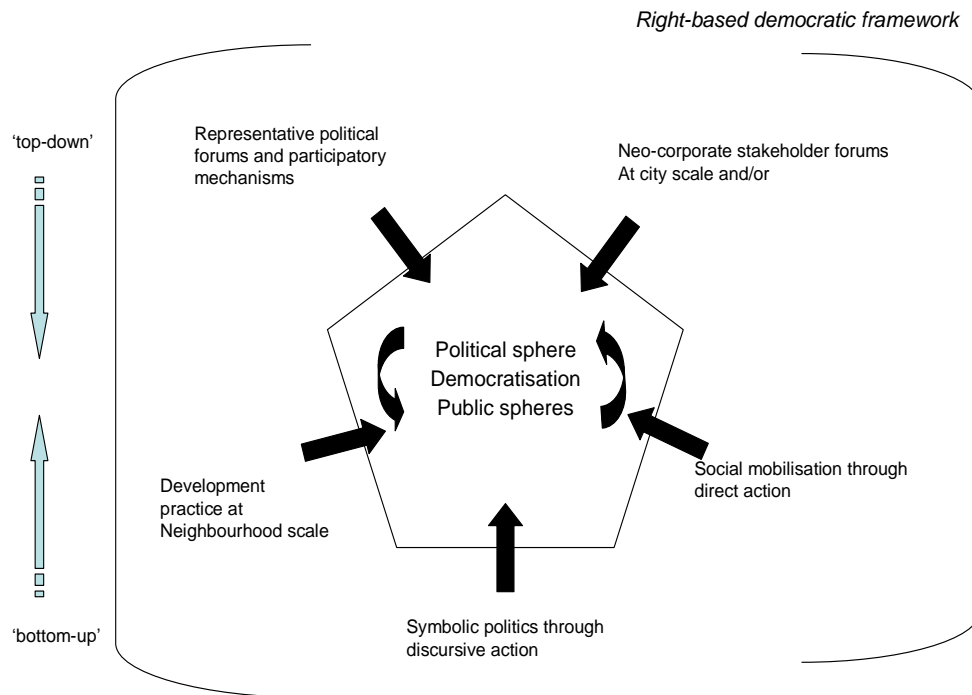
Right-based democratic framework

'top-down'

Representative political forums and participatory mechanisms

Neo-corporate stakeholder forums At city scale and/or

Political sphere
Democratisation
Public spheres

Development practice at Neighbourhood scale

Social mobilisation through direct action

'bottom-up'

Symbolic politics through discursive action